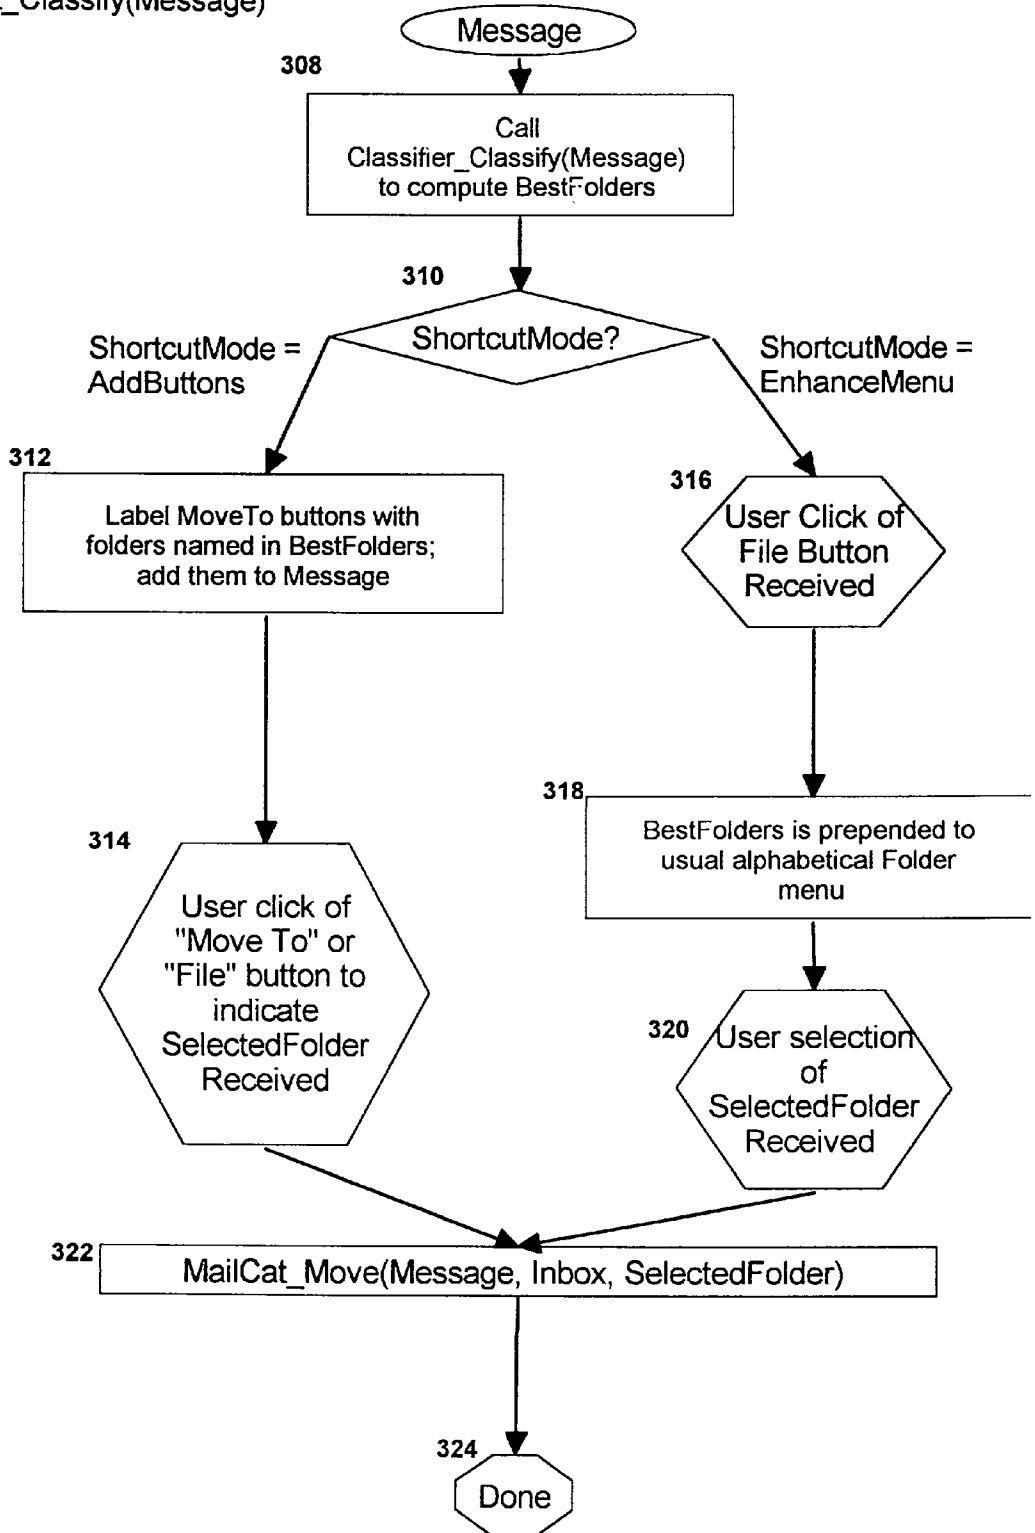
_Classify(Message)

Message

308

Call Classifier_Classify(Message) to compute BestFolders

310

ShortcutMode?

ShortcutMode = AddButtons

ShortcutMode = EnhanceMenu

312

Label MoveTo buttons with folders named in BestFolders; add them to Message

316

User Click of File Button Received

318

BestFolders is prepended to usual alphabetical Folder menu

314

User click of "Move To" or "File" button to indicate SelectedFolder Received

320

User selection of SelectedFolder Received

322

MailCat_Move(Message, Inbox, SelectedFolder)

324

Done